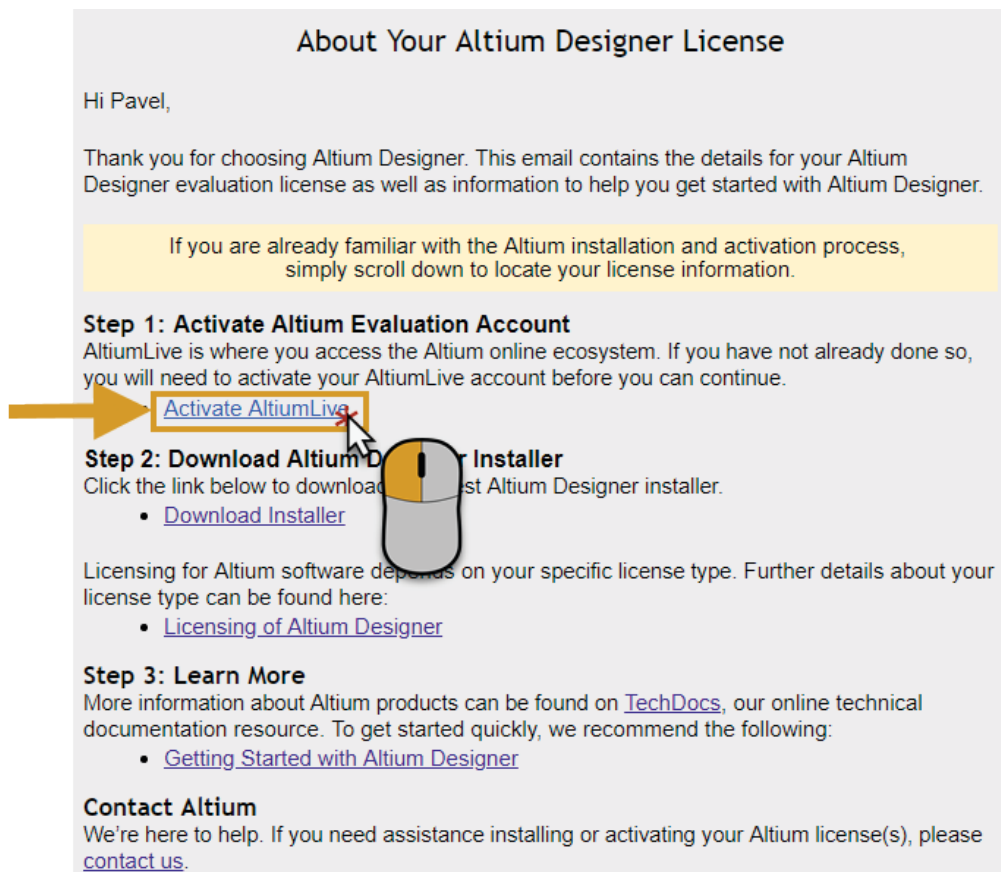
About Your Altium Designer License

Hi Pavel,

Thank you for choosing Altium Designer. This email contains the details for your Altium Designer evaluation license as well as information to help you get started with Altium Designer.

If you are already familiar with the Altium installation and activation process, simply scroll down to locate your license information.

Step 1: Activate Altium Evaluation Account
AltiumLive is where you access the Altium online ecosystem. If you have not already done so, you will need to activate your AltiumLive account before you can continue.
Activate AltiumLive

Step 2: Download Altium D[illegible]r Installer
Click the link below to download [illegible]est Altium Designer installer.
• Download Installer

Licensing for Altium software depe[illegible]s on your specific license type. Further details about your license type can be found here:
• Licensing of Altium Designer

Step 3: Learn More
More information about Altium products can be found on TechDocs, our online technical documentation resource. To get started quickly, we recommend the following:
• Getting Started with Altium Designer

Contact Altium
We're here to help. If you need assistance installing or activating your Altium license(s), please contact us.